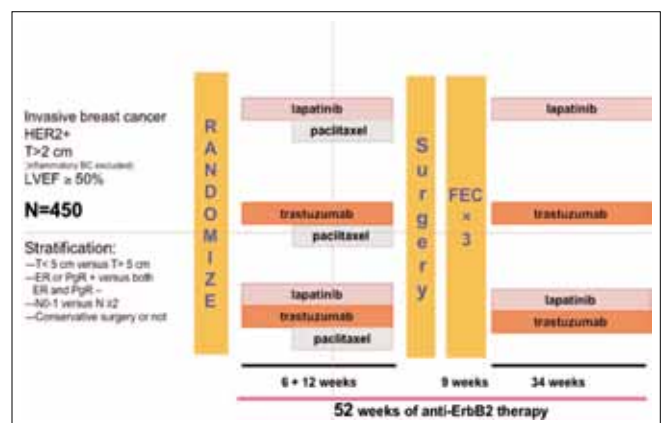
Invasive breast cancer
HER2+
T>2 cm
(inflammatory BC excluded)
LVEF ≥ 50%

N=450

Stratification:
—T< 5 cm versus T> 5 cm
—ER or PgR + versus both ER and PgR –
—N0-1 versus N ≥2
—Conservative surgery or not

R
A
N
D
O
M
I
Z
E

lapatinib
paclitaxel

trastuzumab
paclitaxel

lapatinib
trastuzumab
paclitaxel

S
u
r
g
e
r
y

FEC
× 3

lapatinib

trastuzumab

lapatinib
trastuzumab

6 + 12 weeks

9 weeks

34 weeks

52 weeks of anti-ErbB2 therapy